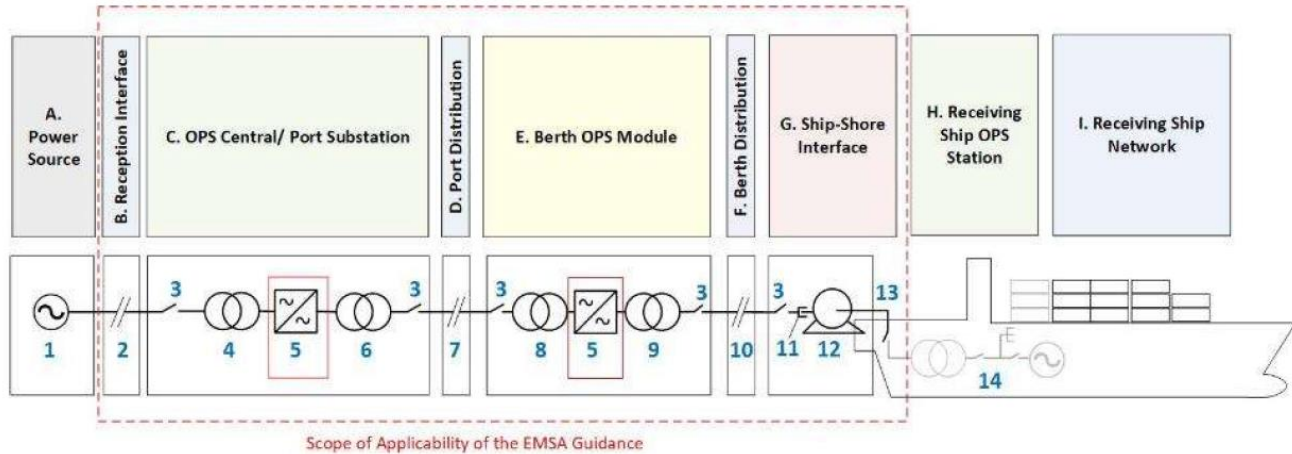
A. Power Source

B. Reception Interface

C. OPS Central/ Port Substation

D. Port Distribution

E. Berth OPS Module

F. Berth Distribution

G. Ship-Shore Interface

H. Receiving Ship OPS Station

I. Receiving Ship Network

1 2 3 4 5 6 3 7 3 8 5 9 3 10 3 11 12 13 14

Scope of Applicability of the EMSA Guidance